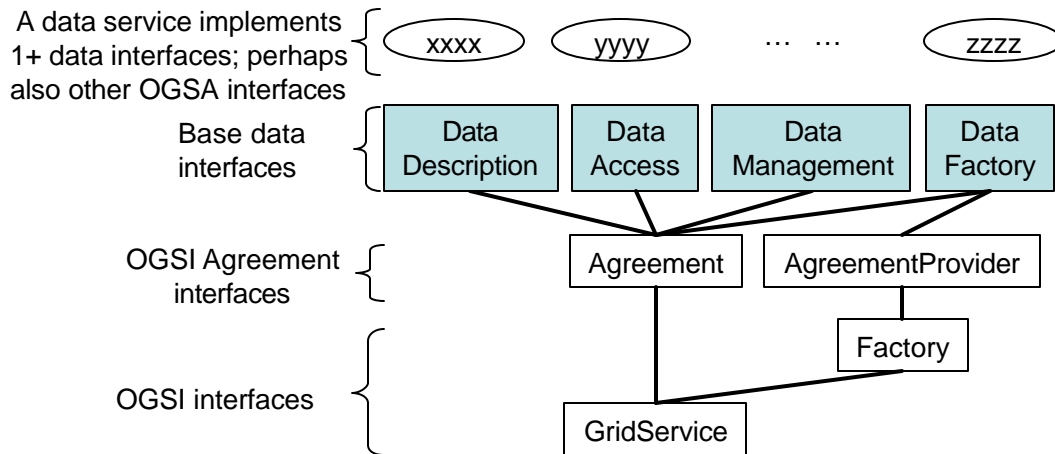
A data service implements 1+ data interfaces; perhaps also other OGSA interfaces

xxxx

yyyy

… …

zzzz

Base data interfaces

Data Description

Data Access

Data Management

Data Factory

OGSI Agreement interfaces

Agreement

AgreementProvider

OGSI interfaces

Factory

GridService